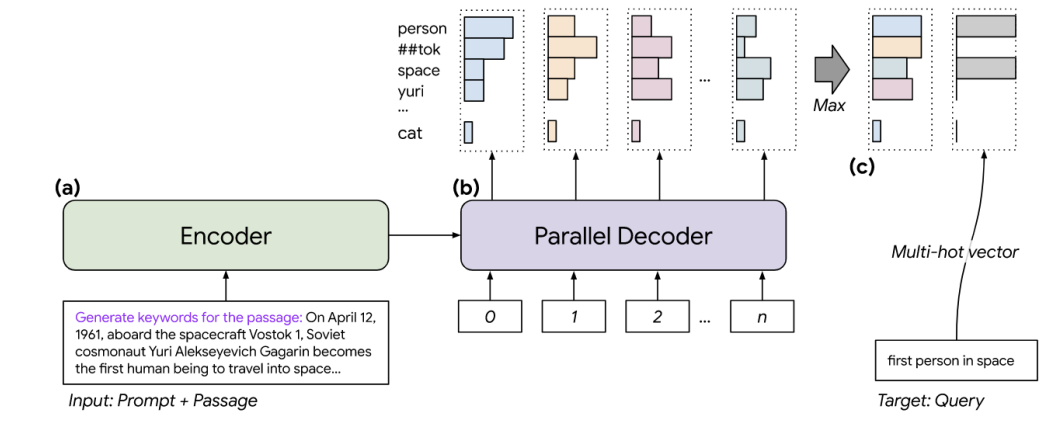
person
##tok
space
yuri
...
cat

...

Max

(c)

(a)

(b)

Encoder

Parallel Decoder

Multi-hot vector

0

1

2

...

n

Generate keywords for the passage: On April 12, 1961, aboard the spacecraft Vostok 1, Soviet cosmonaut Yuri Alekseyevich Gagarin becomes the first human being to travel into space...

Input: Prompt + Passage

first person in space

Target: Query